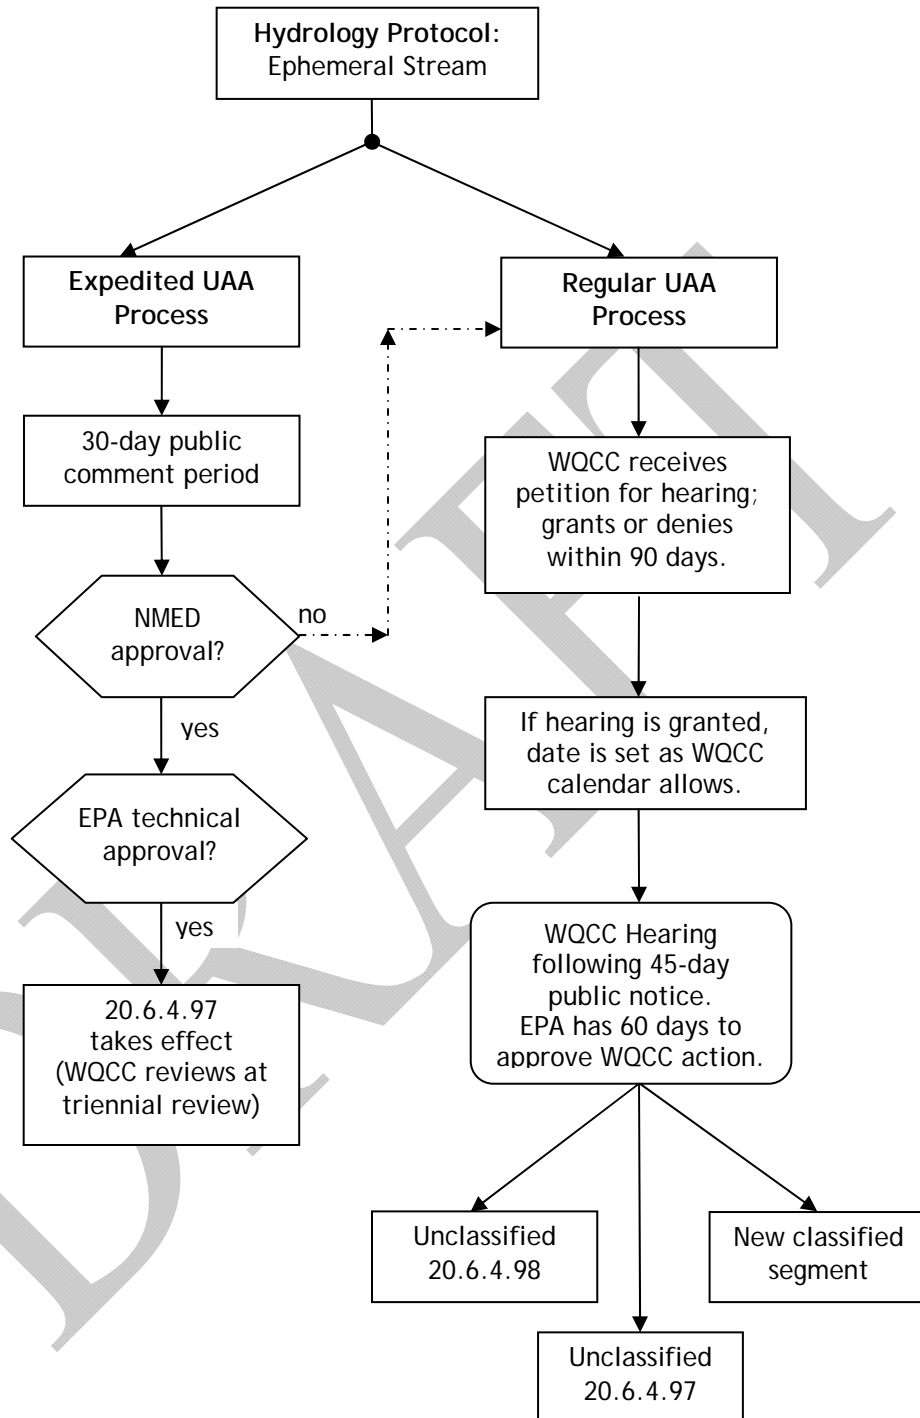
DRAFT

**Hydrology Protocol:** Ephemeral Stream

**Expedited UAA Process**

30-day public comment period

NMED approval?

no

yes

EPA technical approval?

yes

20.6.4.97 takes effect (WQCC reviews at triennial review)

**Regular UAA Process**

WQCC receives petition for hearing; grants or denies within 90 days.

If hearing is granted, date is set as WQCC calendar allows.

WQCC Hearing following 45-day public notice. EPA has 60 days to approve WQCC action.

Unclassified 20.6.4.98

Unclassified 20.6.4.97

New classified segment